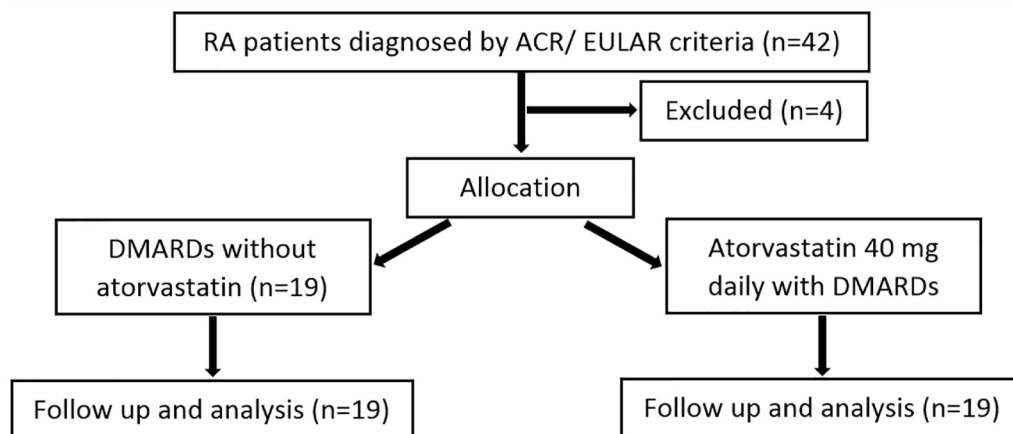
RA patients diagnosed by ACR/ EULAR criteria (n=42)

Excluded (n=4)

Allocation

DMARDs without atorvastatin (n=19)

Atorvastatin 40 mg daily with DMARDs

Follow up and analysis (n=19)

Follow up and analysis (n=19)